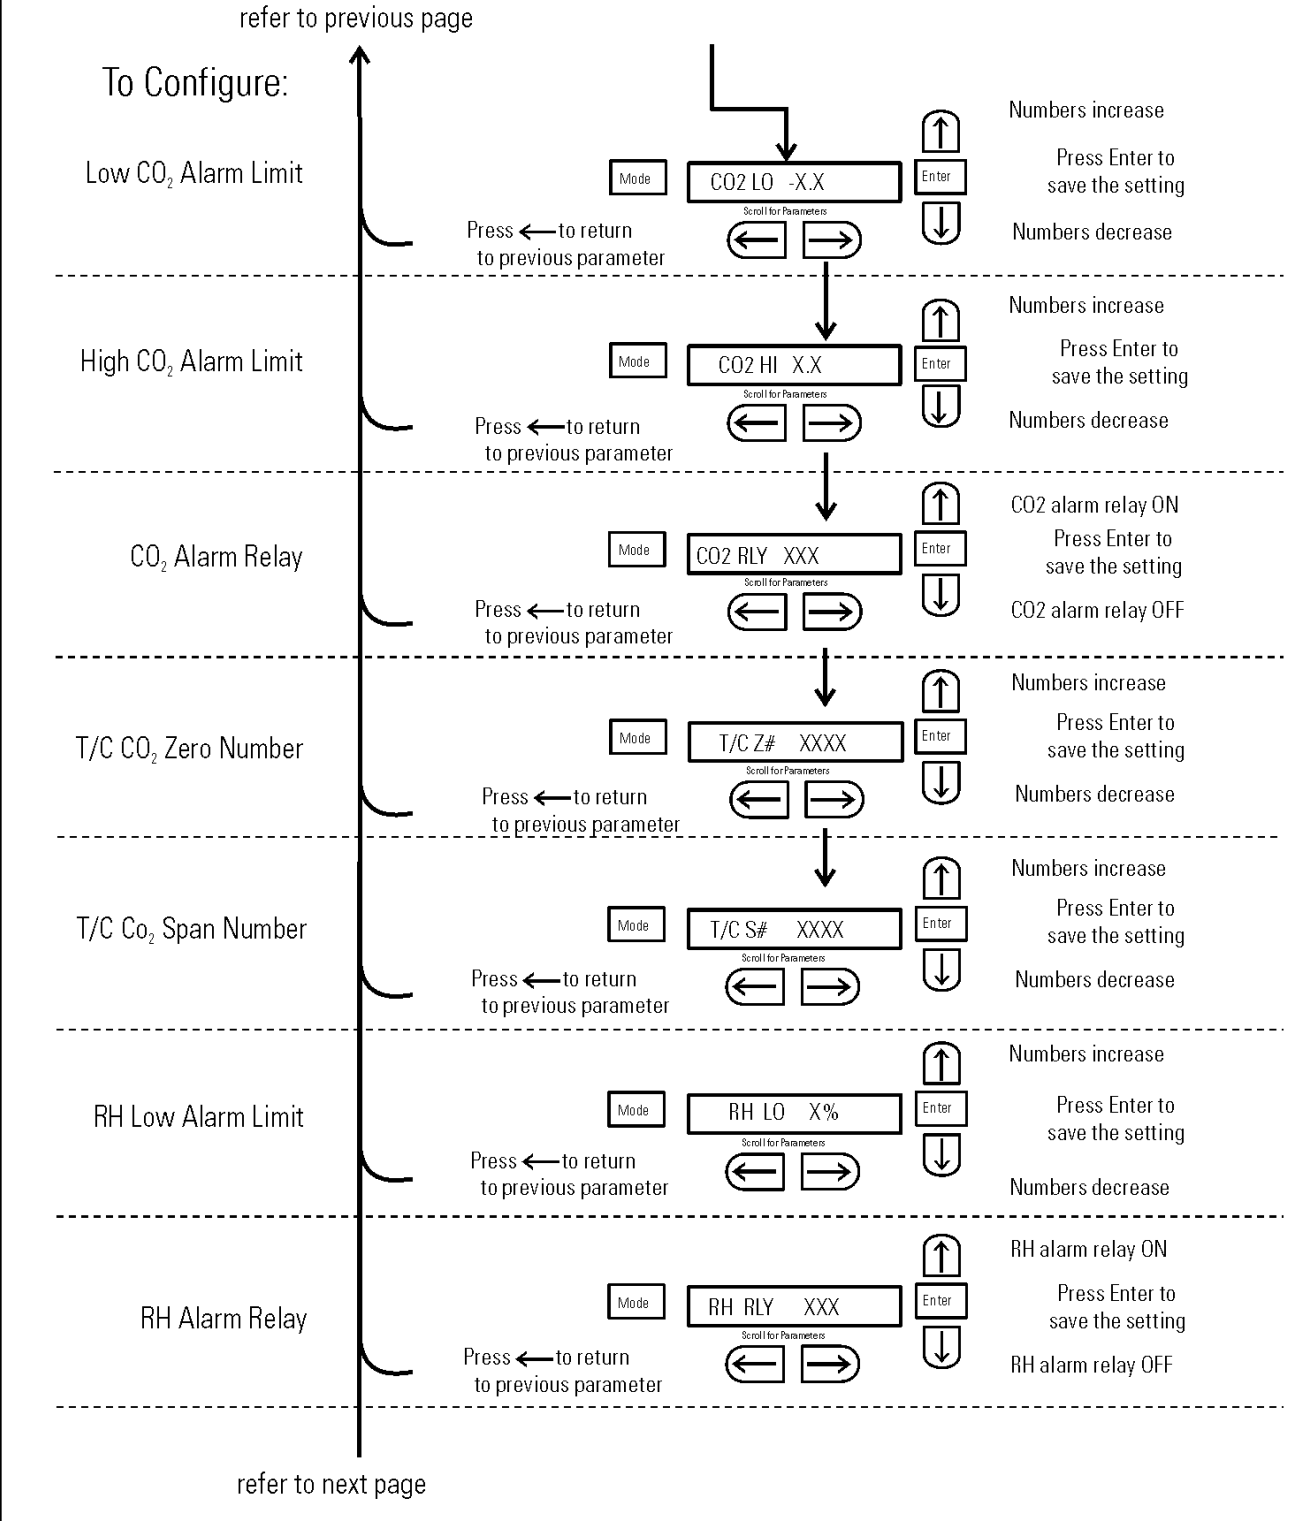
refer to previous page

To Configure:

Low $CO_2$ Alarm Limit

Mode
CO2 LO -X.X
Scroll for Parameters
Enter
Numbers increase
Press Enter to save the setting
Numbers decrease
Press ← to return to previous parameter

High $CO_2$ Alarm Limit

Mode
CO2 HI X.X
Scroll for Parameters
Enter
Numbers increase
Press Enter to save the setting
Numbers decrease
Press ← to return to previous parameter

$CO_2$ Alarm Relay

Mode
CO2 RLY XXX
Scroll for Parameters
Enter
CO2 alarm relay ON
Press Enter to save the setting
CO2 alarm relay OFF
Press ← to return to previous parameter

T/C $CO_2$ Zero Number

Mode
T/C Z# XXXX
Scroll for Parameters
Enter
Numbers increase
Press Enter to save the setting
Numbers decrease
Press ← to return to previous parameter

T/C $Co_2$ Span Number

Mode
T/C S# XXXX
Scroll for Parameters
Enter
Numbers increase
Press Enter to save the setting
Numbers decrease
Press ← to return to previous parameter

RH Low Alarm Limit

Mode
RH LO X%
Scroll for Parameters
Enter
Numbers increase
Press Enter to save the setting
Numbers decrease
Press ← to return to previous parameter

RH Alarm Relay

Mode
RH RLY XXX
Scroll for Parameters
Enter
RH alarm relay ON
Press Enter to save the setting
RH alarm relay OFF
Press ← to return to previous parameter

refer to next page